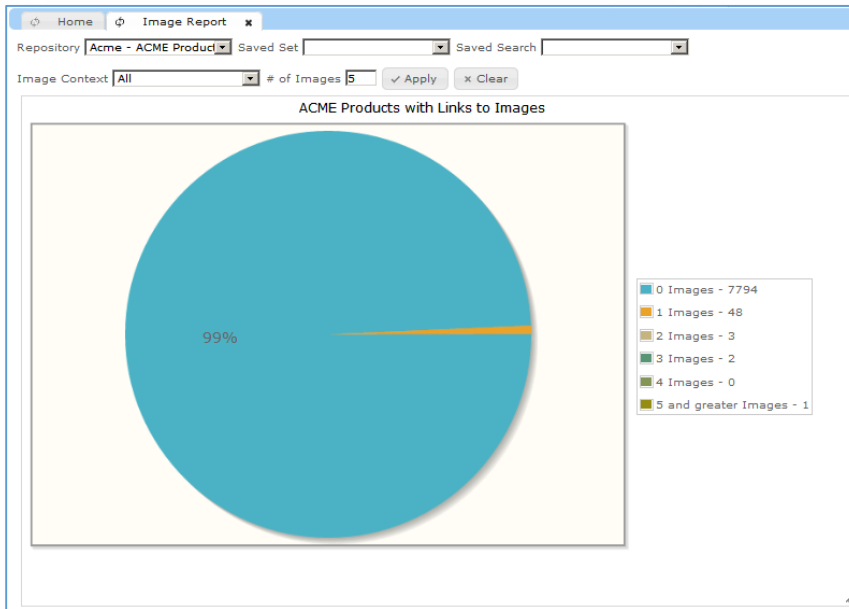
Home Image Report

Repository Acme - ACME Product Saved Set Saved Search

Image Context All # of Images 5 Apply Clear

ACME Products with Links to Images

99%

0 Images - 7794
1 Images - 48
2 Images - 3
3 Images - 2
4 Images - 0
5 and greater Images - 1